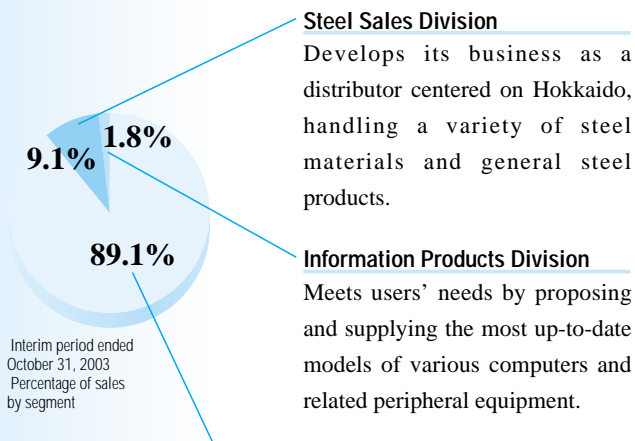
9.1%

1.8%

89.1%

Interim period ended October 31, 2003 Percentage of sales by segment

Steel Sales Division

Develops its business as a distributor centered on Hokkaido, handling a variety of steel materials and general steel products.

Information Products Division

Meets users' needs by proposing and supplying the most up-to-date models of various computers and related peripheral equipment.